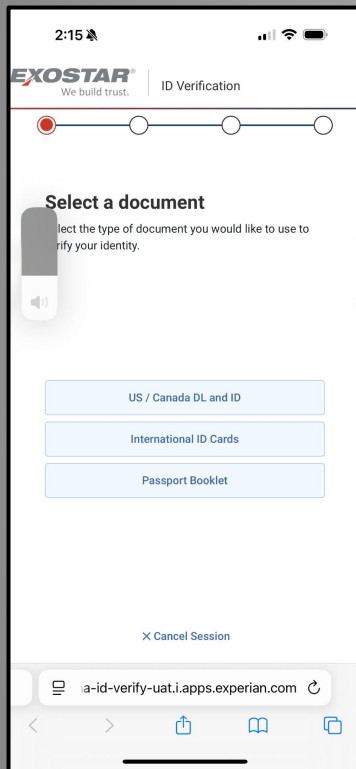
2:15

EXOSTAR®
We build trust.

ID Verification

Select a document

lect the type of document you would like to use to rify your identity.

US / Canada DL and ID

International ID Cards

Passport Booklet

× Cancel Session

a-id-verify-uat.i.apps.experian.com